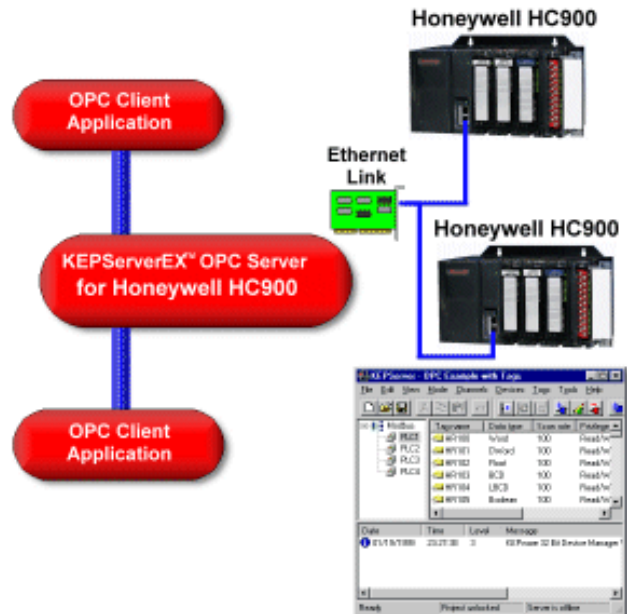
Honeywell HC900

OPC Client Application

Ethernet Link

Honeywell HC900

KEPServerEX™ OPC Server for Honeywell HC900

OPC Client Application

KEPServer - OPC Example with Tags

File Edit View Mode Channels Devices Tags Tools Help

ModBus
PLC1
PLC2
PLC3
PLC4

| Tag name | Data type | Scan rate | Privilege |
|---|---|---|---|
| HR100 | Word | 100 | Read/W |
| HR101 | Dword | 100 | Read/W |
| HR102 | Float | 100 | Read/W |
| HR103 | BCD | 100 | Read/W |
| HR104 | LBCD | 100 | Read/W |
| HR105 | Boolean | 100 | Read/W |

| Date | Time | Level | Message |
|---|---|---|---|
| 01/19/1999 | 23:21:30 | 3 | KEPware 32 Bit Device Manager |

Ready | Project unlocked | Server is offline